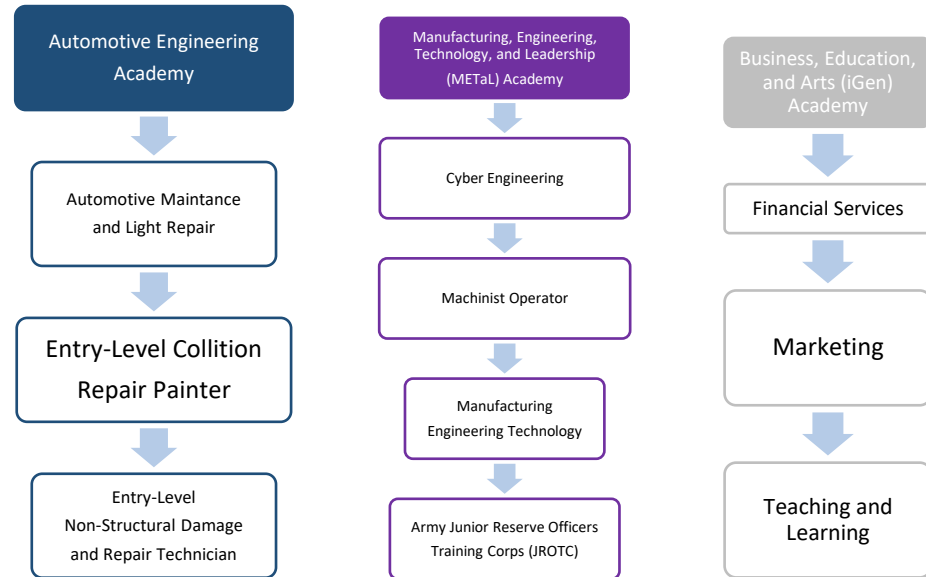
Automotive Engineering Academy

Automotive Maintance and Light Repair

Entry-Level Collition Repair Painter

Entry-Level Non-Structural Damage and Repair Technician

Manufacturing, Engineering, Technology, and Leadership (METaL) Academy

Cyber Engineering

Machinist Operator

Manufacturing Engineering Technology

Army Junior Reserve Officers Training Corps (JROTC)

Business, Education, and Arts (iGen) Academy

Financial Services

Marketing

Teaching and Learning